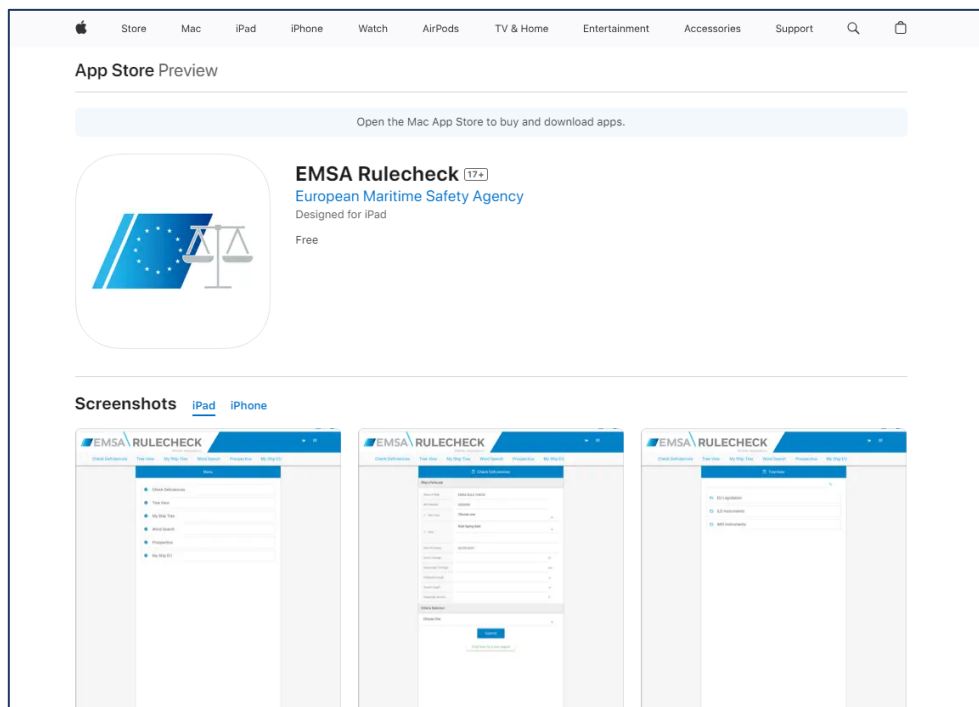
Store Mac iPad iPhone Watch AirPods TV & Home Entertainment Accessories Support

App Store Preview

Open the Mac App Store to buy and download apps.

EMSA Rulecheck 17+
European Maritime Safety Agency
Designed for iPad

Free

Screenshots iPad iPhone

EMSA RULECHECK
Check Deficiencies Tree View My Ship Tree Word Search Prospective My Ship EU
Menu
Check Deficiencies
Tree View
My Ship Tree
Word Search
Prospective
My Ship EU

EMSA RULECHECK
Check Deficiencies Tree View My Ship Tree Word Search Prospective My Ship EU
Check Deficiencies
Ship Particulars
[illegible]
Criteria Selection
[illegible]
Submit
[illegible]

EMSA RULECHECK
Check Deficiencies Tree View My Ship Tree Word Search Prospective My Ship EU
Tree View
EU Legislation
ILO Instruments
IMO Instruments